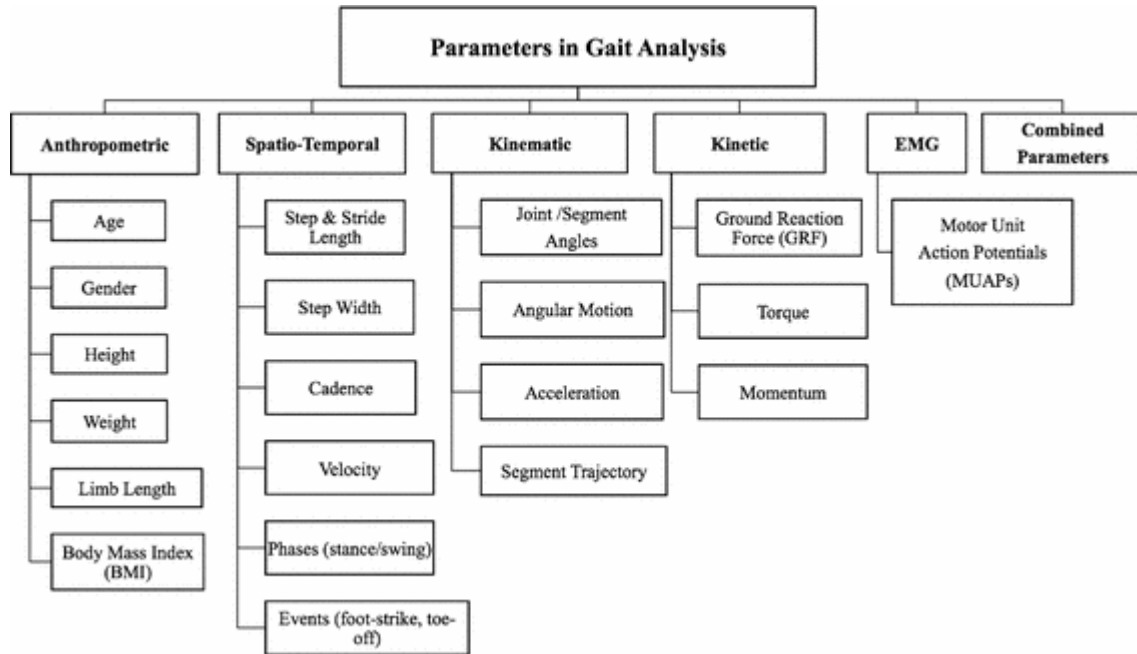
Parameters in Gait Analysis

Anthropometric

Age

Gender

Height

Weight

Limb Length

Body Mass Index (BMI)

Spatio-Temporal

Step & Stride Length

Step Width

Cadence

Velocity

Phases (stance/swing)

Events (foot-strike, toe-off)

Kinematic

Joint /Segment Angles

Angular Motion

Acceleration

Segment Trajectory

Kinetic

Ground Reaction Force (GRF)

Torque

Momentum

EMG

Motor Unit Action Potentials (MUAPs)

Combined Parameters